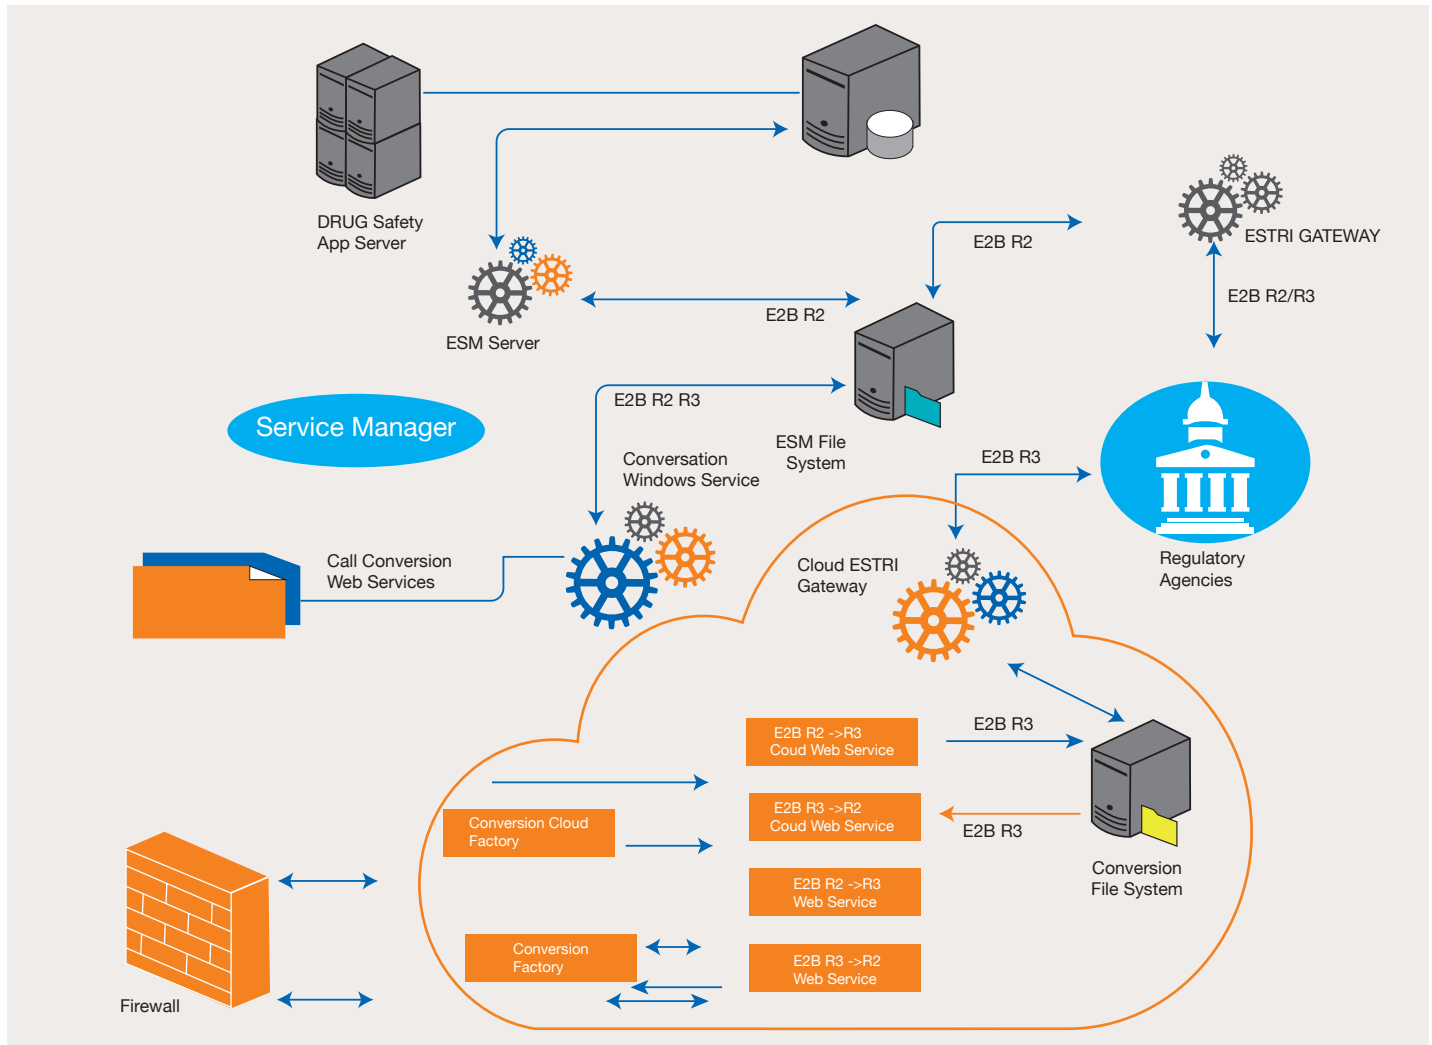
DRUG Safety App Server

ESTRI GATEWAY

E2B R2

E2B R2/R3

ESM Server

E2B R2

Service Manager

E2B R2 R3

ESM File System

Conversation Windows Service

E2B R3

Regulatory Agencies

Call Conversion Web Services

Cloud ESTRI Gateway

E2B R2 ->R3 Coud Web Service

E2B R3

Conversion Cloud Factory

E2B R3 ->R2 Coud Web Service

E2B R3

Conversion File System

E2B R2 ->R3 Web Service

Conversion Factory

E2B R3 ->R2 Web Service

Firewall